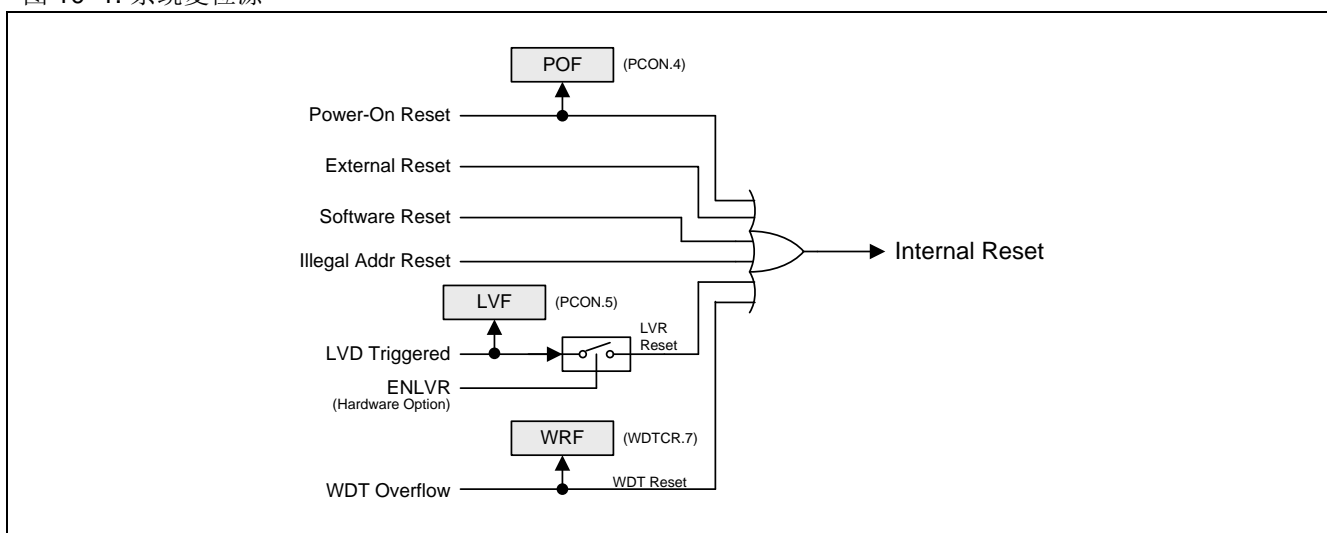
图 16-1. 系统复位源

POF (PCON.4)

Power-On Reset

External Reset

Software Reset

Illegal Addr Reset

Internal Reset

LVF (PCON.5)

LVD Triggered

LVR Reset

ENLVR
(Hardware Option)

WRF (WDTCR.7)

WDT Overflow

WDT Reset